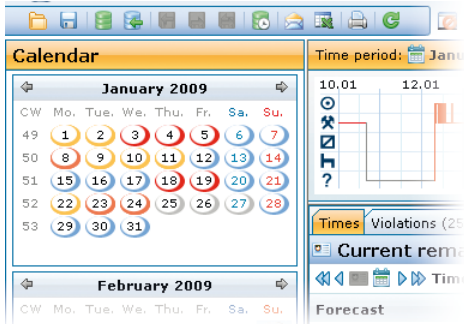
Calendar

January 2009

| CW | Mo. | Tue. | We. | Thu. | Fr. | Sa. | Su. |
|---|---|---|---|---|---|---|---|
| 49 | 1 | 2 | 3 | 4 | 5 | 6 | 7 |
| 50 | 8 | 9 | 10 | 11 | 12 | 13 | 14 |
| 51 | 15 | 16 | 17 | 18 | 19 | 20 | 21 |
| 52 | 22 | 23 | 24 | 25 | 26 | 27 | 28 |
| 53 | 29 | 30 | 31 | | | | |

February 2009

| CW | Mo. | Tue. | We. | Thu. | Fr. | Sa. | Su. |
|---|---|---|---|---|---|---|---|

Time period: Janu

10.01

12.01

?

Times

Violations (25

Current rema

Tim

Forecast